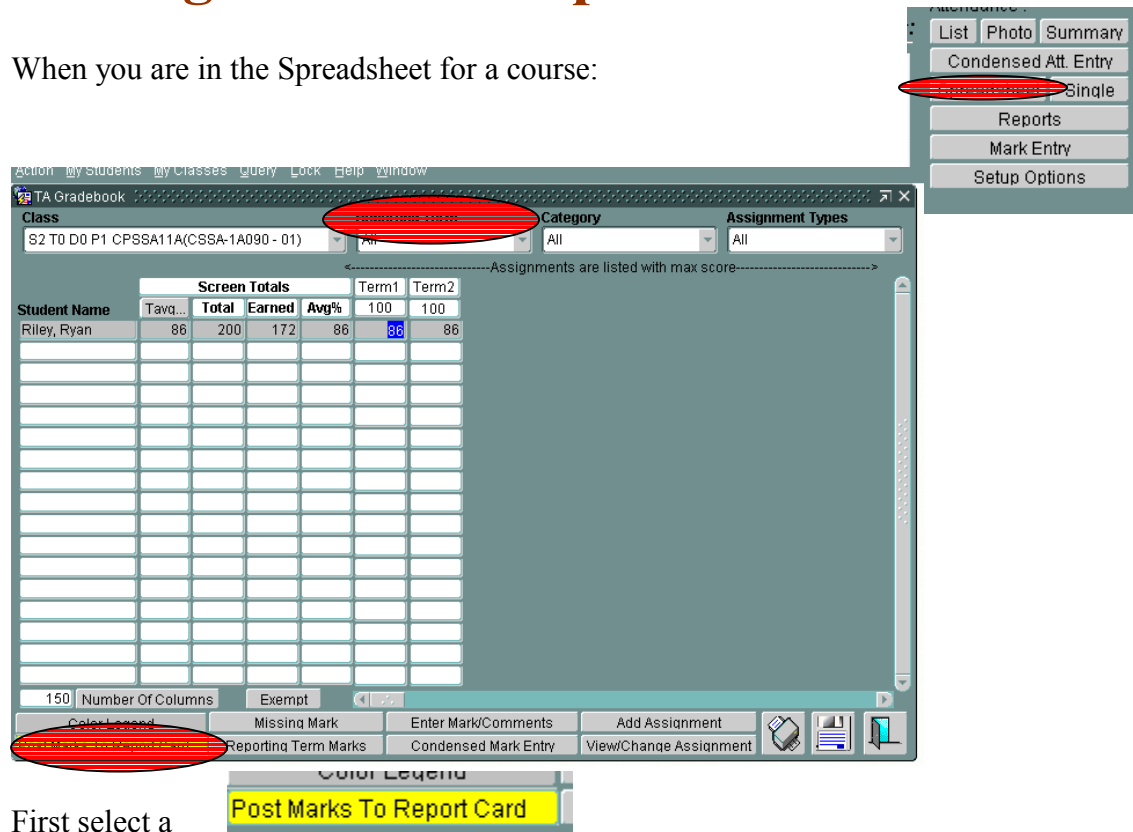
When you are in the Spreadsheet for a course:

List Photo Summary
Condensed Att. Entry
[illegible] Single
Reports
Mark Entry
Setup Options

Action My Students My Classes Query Lock Help Window

TA Gradebook

Class
S2 T0 D0 P1 CPSSA11A(CSSA-1A090 - 01)
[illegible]
All
Category
All
Assignment Types
All

<-----------------------------Assignments are listed with max score---------------------------->

| | Screen Totals | | | | Term1 | Term2 |
|---|---|---|---|---|---|---|
| Student Name | Tavg... | Total | Earned | Avg% | 100 | 100 |
| Riley, Ryan | 86 | 200 | 172 | 86 | 86 | 86 |

150 Number Of Columns
Exempt

Color Legend
Missing Mark
Enter Mark/Comments
Add Assignment
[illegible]
Reporting Term Marks
Condensed Mark Entry
View/Change Assignment

Color Legend
Post Marks To Report Card

First select a